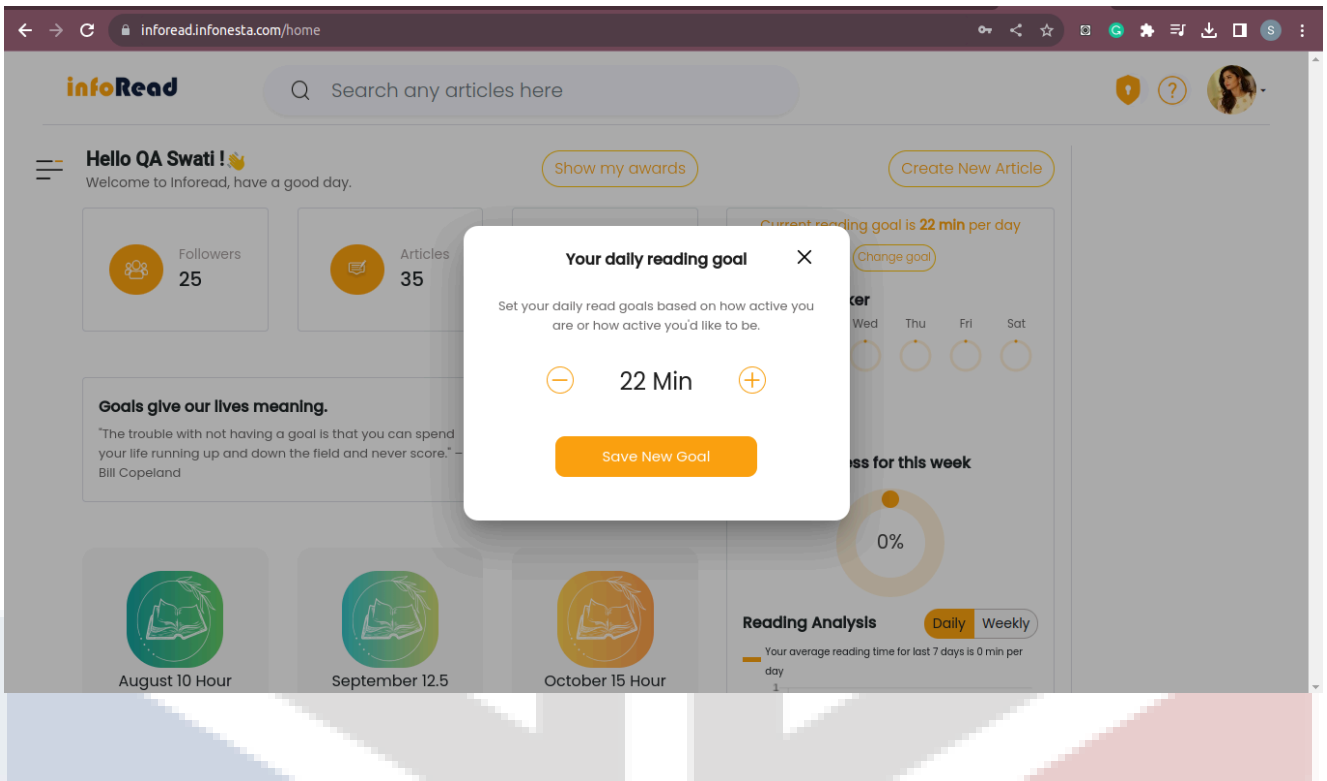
inforead.infonesta.com/home

infoRead

Search any articles here

Hello QA Swati !
Welcome to Inforead, have a good day.

Show my awards

Create New Article

Followers
25

Articles
35

Current re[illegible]ing goal is 22 min per day

Change goal

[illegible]ker

Wed Thu Fri Sat

Goals give our lives meaning.

"The trouble with not having a goal is that you can spend your life running up and down the field and never score." – Bill Copeland

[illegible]ss for this week

0%

Your daily reading goal

Set your daily read goals based on how active you are or how active you'd like to be.

22 Min

Save New Goal

Reading Analysis

Daily Weekly

Your average reading time for last 7 days is 0 min per day

1

August 10 Hour

September 12.5

October 15 Hour